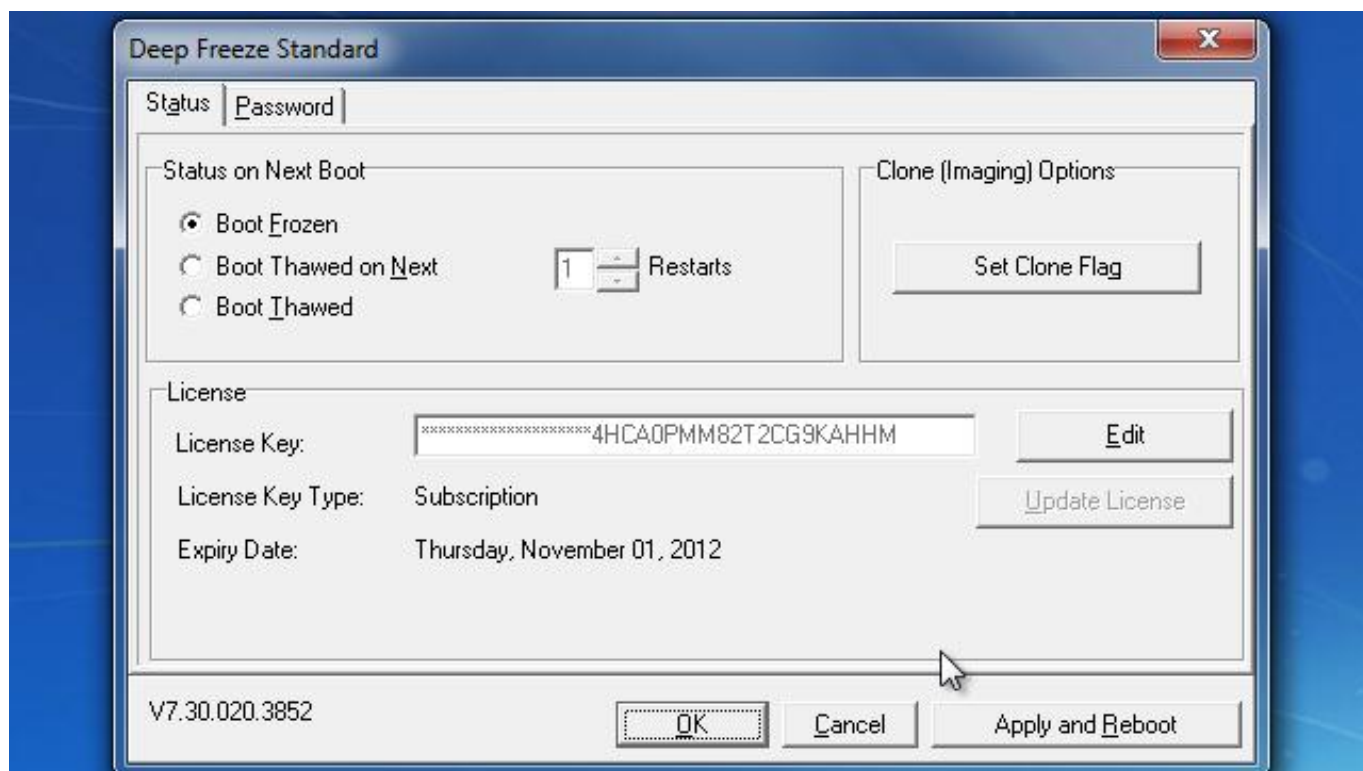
Deep Freeze Standard

Status | Password

Status on Next Boot

Boot Frozen
Boot Thawed on Next
1 Restarts
Boot Thawed

Clone (Imaging) Options

Set Clone Flag

License

License Key: ********************4HCA0PMM82T2CG9KAHHM
Edit

License Key Type: Subscription
Update License

Expiry Date: Thursday, November 01, 2012

V7.30.020.3852

OK
Cancel
Apply and Reboot